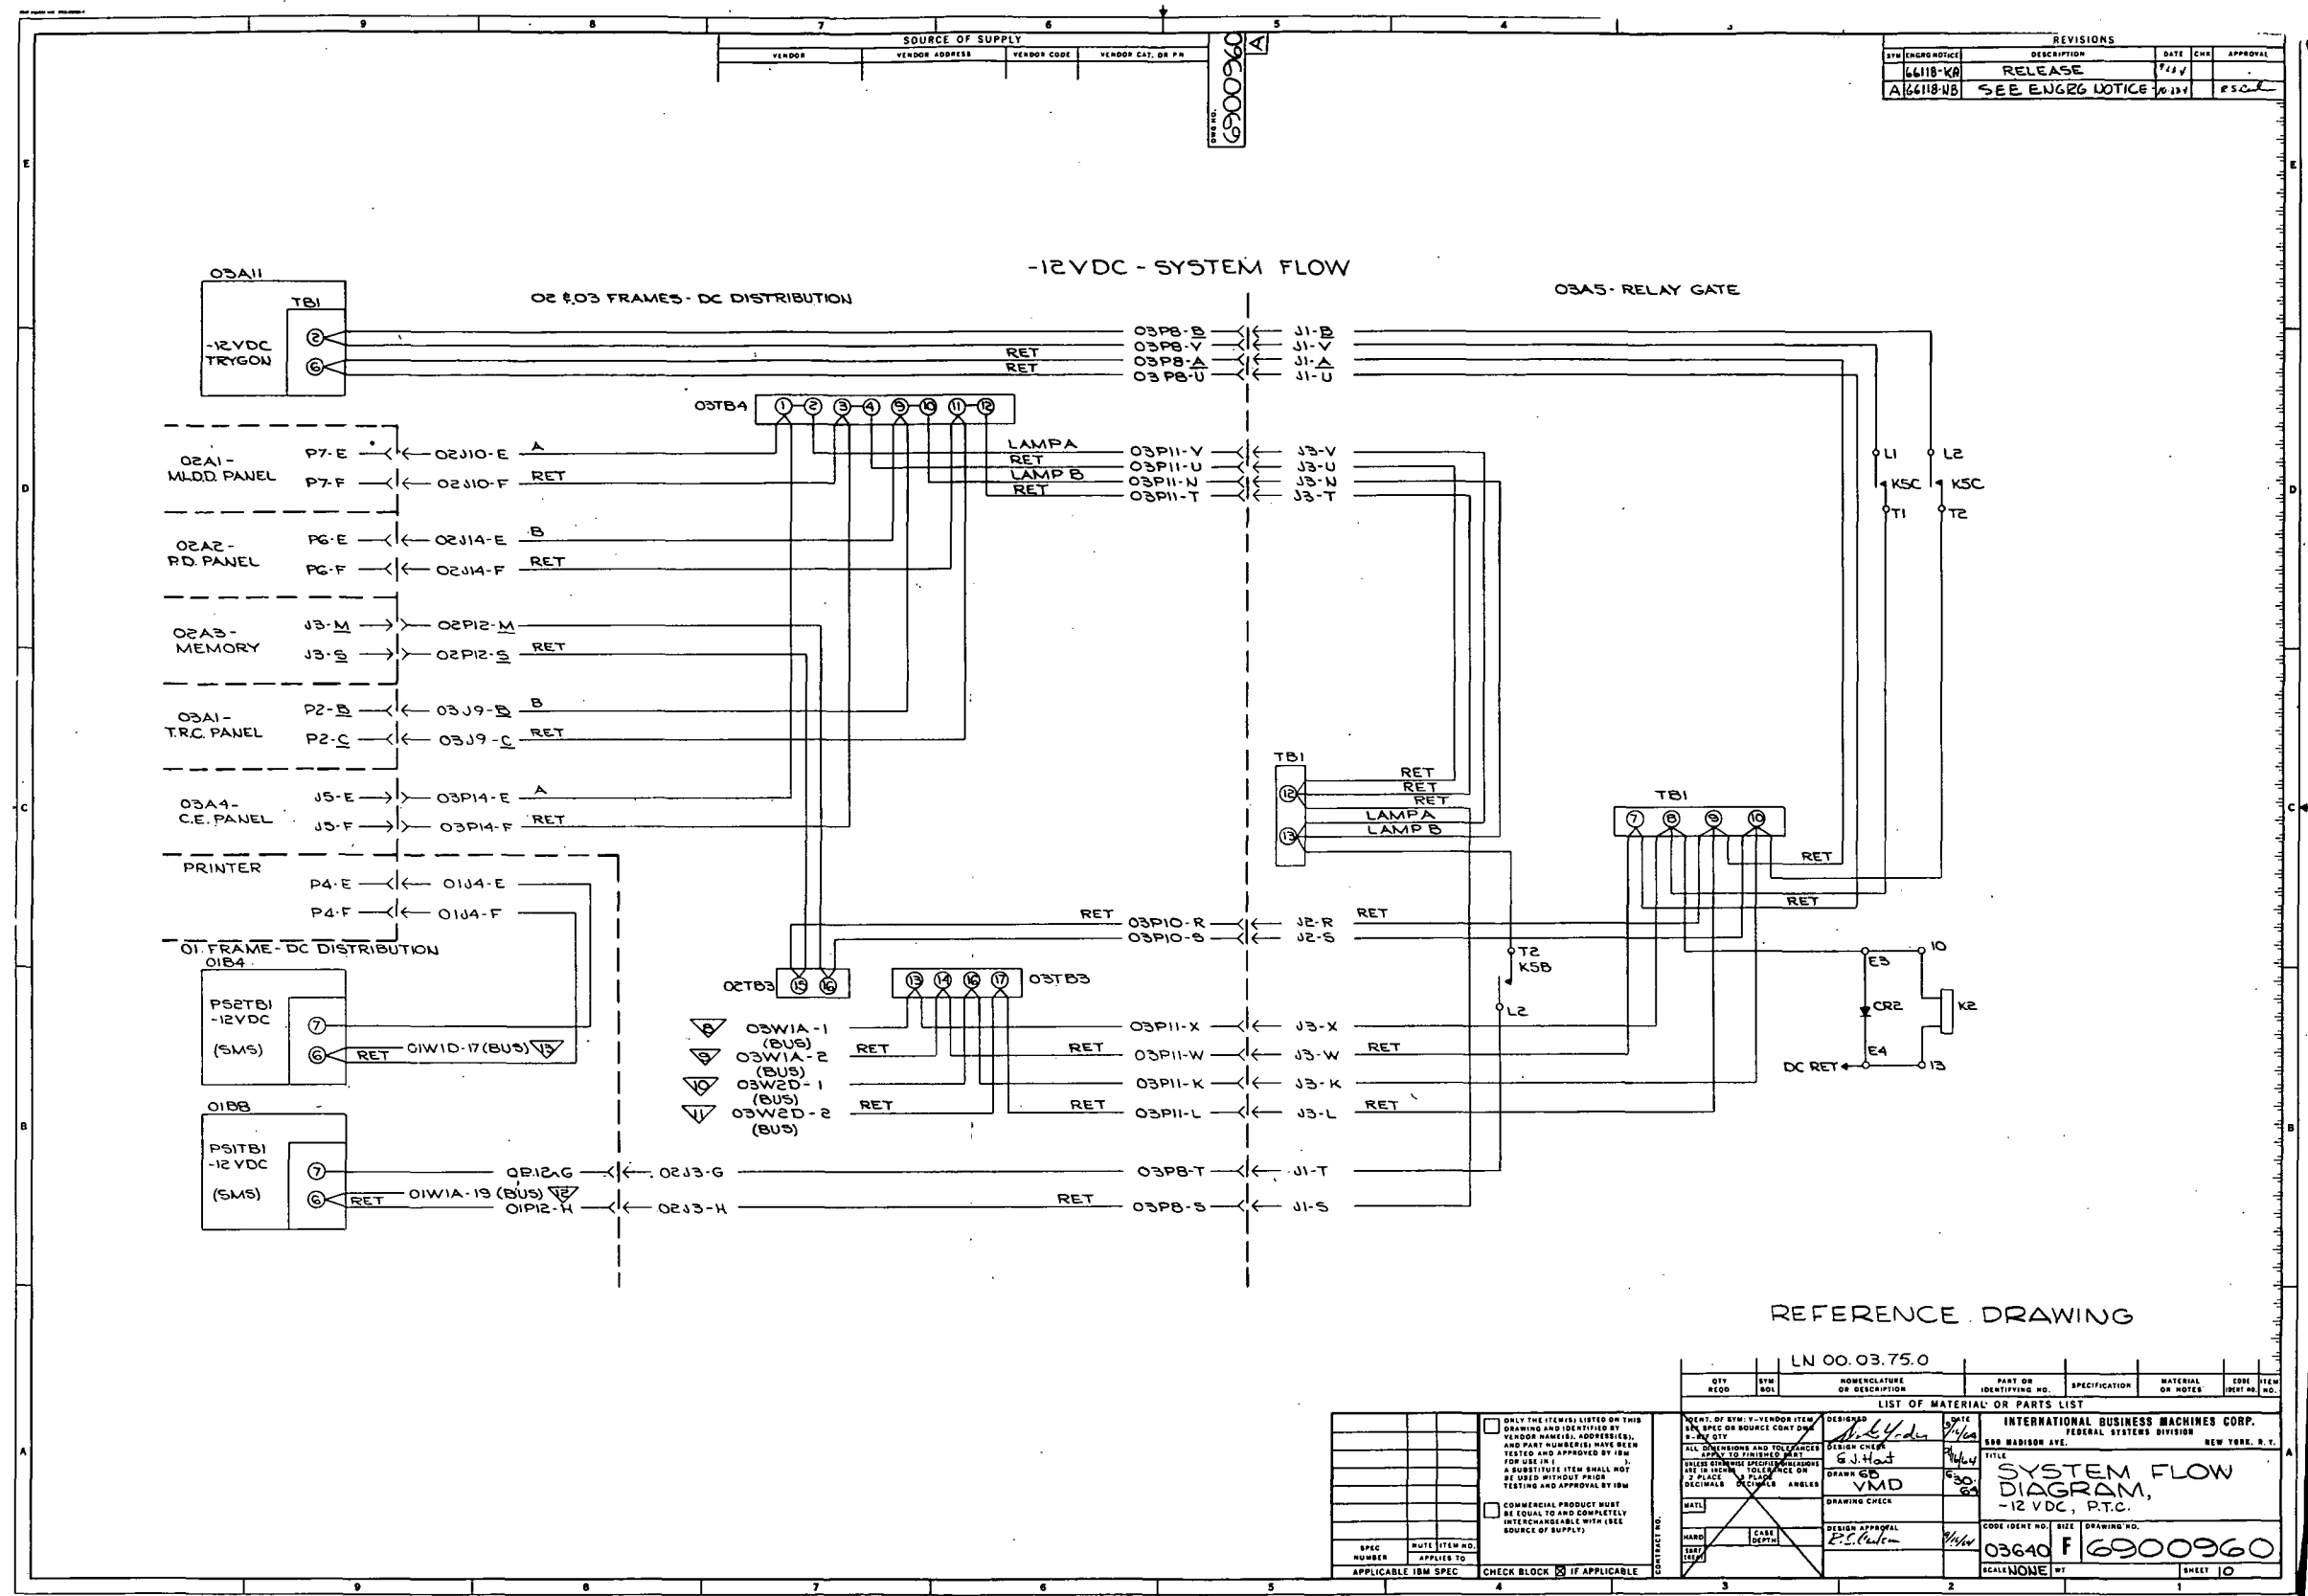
9 8 7 6 5 4 3

SOURCE OF SUPPLY

| VENDOR | VENDOR ADDRESS | VENDOR CODE | VENDOR CAT. OR P/N |
|---|---|---|---|

DWG NO. 6900960 A

REVISIONS

| SYM | ENGRG NOTICE | DESCRIPTION | DATE | CHK | APPROVAL |
|---|---|---|---|---|---|
| | 66118-KA | RELEASE | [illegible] | | |
| A | 66118-NB | SEE ENGRG NOTICE | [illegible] | | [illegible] |

-12VDC - SYSTEM FLOW

03A11
TB1
-12VDC TRYGON
2
6

02 & 03 FRAMES - DC DISTRIBUTION

03A5 - RELAY GATE

RET
RET
03P8-B
03P8-V
03P8-A
03 P8-U
J1-B
J1-V
J1-A
J1-U

03TB4
1 2 3 4 5 10 11 12

02A1 - M.L.D.D. PANEL
P7-E
P7-F
02J10-E
02J10-F
A
RET

LAMP A
RET
LAMP B
RET
03P11-V
03P11-U
03P11-N
03P11-T
J3-V
J3-U
J3-N
J3-T

L1 L2
K5C K5C
T1 T2

02A2 - P.D. PANEL
P6-E
P6-F
02J14-E
02J14-F
B
RET

02A3 - MEMORY
J3-M
J3-S
02P12-M
02P12-S
RET

03A1 - T.R.C. PANEL
P2-B
P2-C
03J9-B
03J9-C
B
RET

TB1
RET
RET
RET
LAMP A
LAMP B
12
13

03A4 - C.E. PANEL
J5-E
J5-F
03P14-E
03P14-F
A
RET

TB1
7 8 9 10
RET
RET

PRINTER
P4-E
P4-F
01J4-E
01J4-F

RET
03P10-R
03P10-S
J2-R
J2-S
RET

01 FRAME - DC DISTRIBUTION
01B4
PS2TB1 -12VDC (SMS)
7
6
RET
01W1D-17 (BUS) 13

T2
K5B
L2

E3
10
CR2
K2
E4
DC RET
13

02TB3 15 16
13 14 16 17 03TB3

8 03W1A-1 (BUS)
9 03W1A-2 (BUS)
10 03W2D-1 (BUS)
11 03W2D-2 (BUS)
RET
RET
RET
RET
03P11-X
03P11-W
03P11-K
03P11-L
J3-X
J3-W
J3-K
J3-L
RET
RET

01B8
PS1TB1 -12 VDC (SMS)
7
6
RET
01W1A-19 (BUS) 12
02P12-G
01P12-H
02J3-G
02J3-H
RET
03P8-T
03P8-S
J1-T
J1-S

REFERENCE DRAWING

LN 00.03.75.0

| QTY REQD | SYM BOL | NOMENCLATURE OR DESCRIPTION | PART OR IDENTIFYING NO. | SPECIFICATION | MATERIAL OR NOTES | CODE IDENT NO. | ITEM NO. |
|---|---|---|---|---|---|---|---|

LIST OF MATERIAL OR PARTS LIST

ONLY THE ITEM(S) LISTED ON THIS DRAWING AND IDENTIFIED BY VENDOR NAME(S), ADDRESS(ES), AND PART NUMBER(S) HAVE BEEN TESTED AND APPROVED BY IBM FOR USE IN ( ). A SUBSTITUTE ITEM SHALL NOT BE USED WITHOUT PRIOR TESTING AND APPROVAL BY IBM

COMMERCIAL PRODUCT MUST BE EQUAL TO AND COMPLETELY INTERCHANGEABLE WITH (SEE SOURCE OF SUPPLY)

SPEC NUMBER
NOTE
ITEM NO.
APPLIES TO
APPLICABLE IBM SPEC
CHECK BLOCK ☒ IF APPLICABLE
CONTRACT NO.

IDENT. OF SYM: V-VENDOR ITEM SEE SPEC OR SOURCE CONT DWG R-REF QTY
ALL DIMENSIONS AND TOLERANCES APPLY TO FINISHED PART
UNLESS OTHERWISE SPECIFIED DIMENSIONS ARE IN INCHES TOLERANCE ON 2 PLACE DECIMALS 3 PLACE DECIMALS ANGLES
MATL
HARD
CASE DEPTH
SURF TREAT

DESIGNED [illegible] DATE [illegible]
DESIGN CHECK G.J. Hart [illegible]
DRAWN GB VMD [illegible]
DRAWING CHECK
DESIGN APPROVAL R.C. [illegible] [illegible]

INTERNATIONAL BUSINESS MACHINES CORP.
FEDERAL SYSTEMS DIVISION
590 MADISON AVE. NEW YORK, N.Y.
TITLE
SYSTEM FLOW DIAGRAM, -12 VDC, P.T.C.
CODE IDENT NO. 03640
SIZE F
DRAWING NO. 6900960
SCALE NONE
WT
SHEET 10

9 8 7 6 5 4 3 2 1
E D C B A